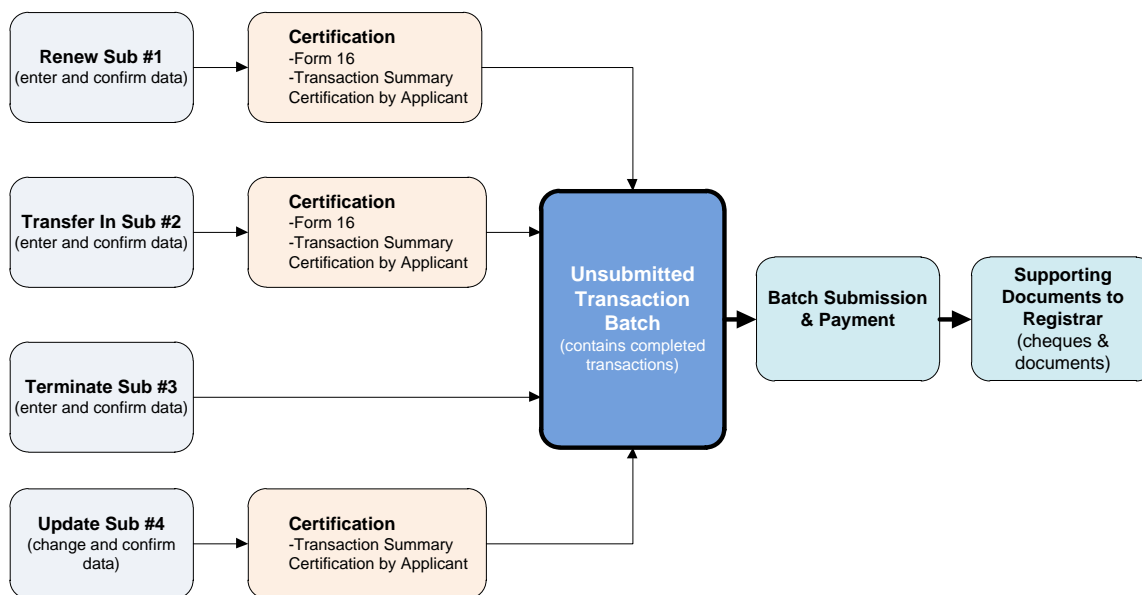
Renew Sub #1
(enter and confirm data)

Certification
-Form 16
-Transaction Summary
Certification by Applicant

Transfer In Sub #2
(enter and confirm data)

Certification
-Form 16
-Transaction Summary
Certification by Applicant

Terminate Sub #3
(enter and confirm data)

Update Sub #4
(change and confirm data)

Certification
-Transaction Summary
Certification by Applicant

Unsubmitted Transaction Batch
(contains completed transactions)

Batch Submission & Payment

Supporting Documents to Registrar
(cheques & documents)